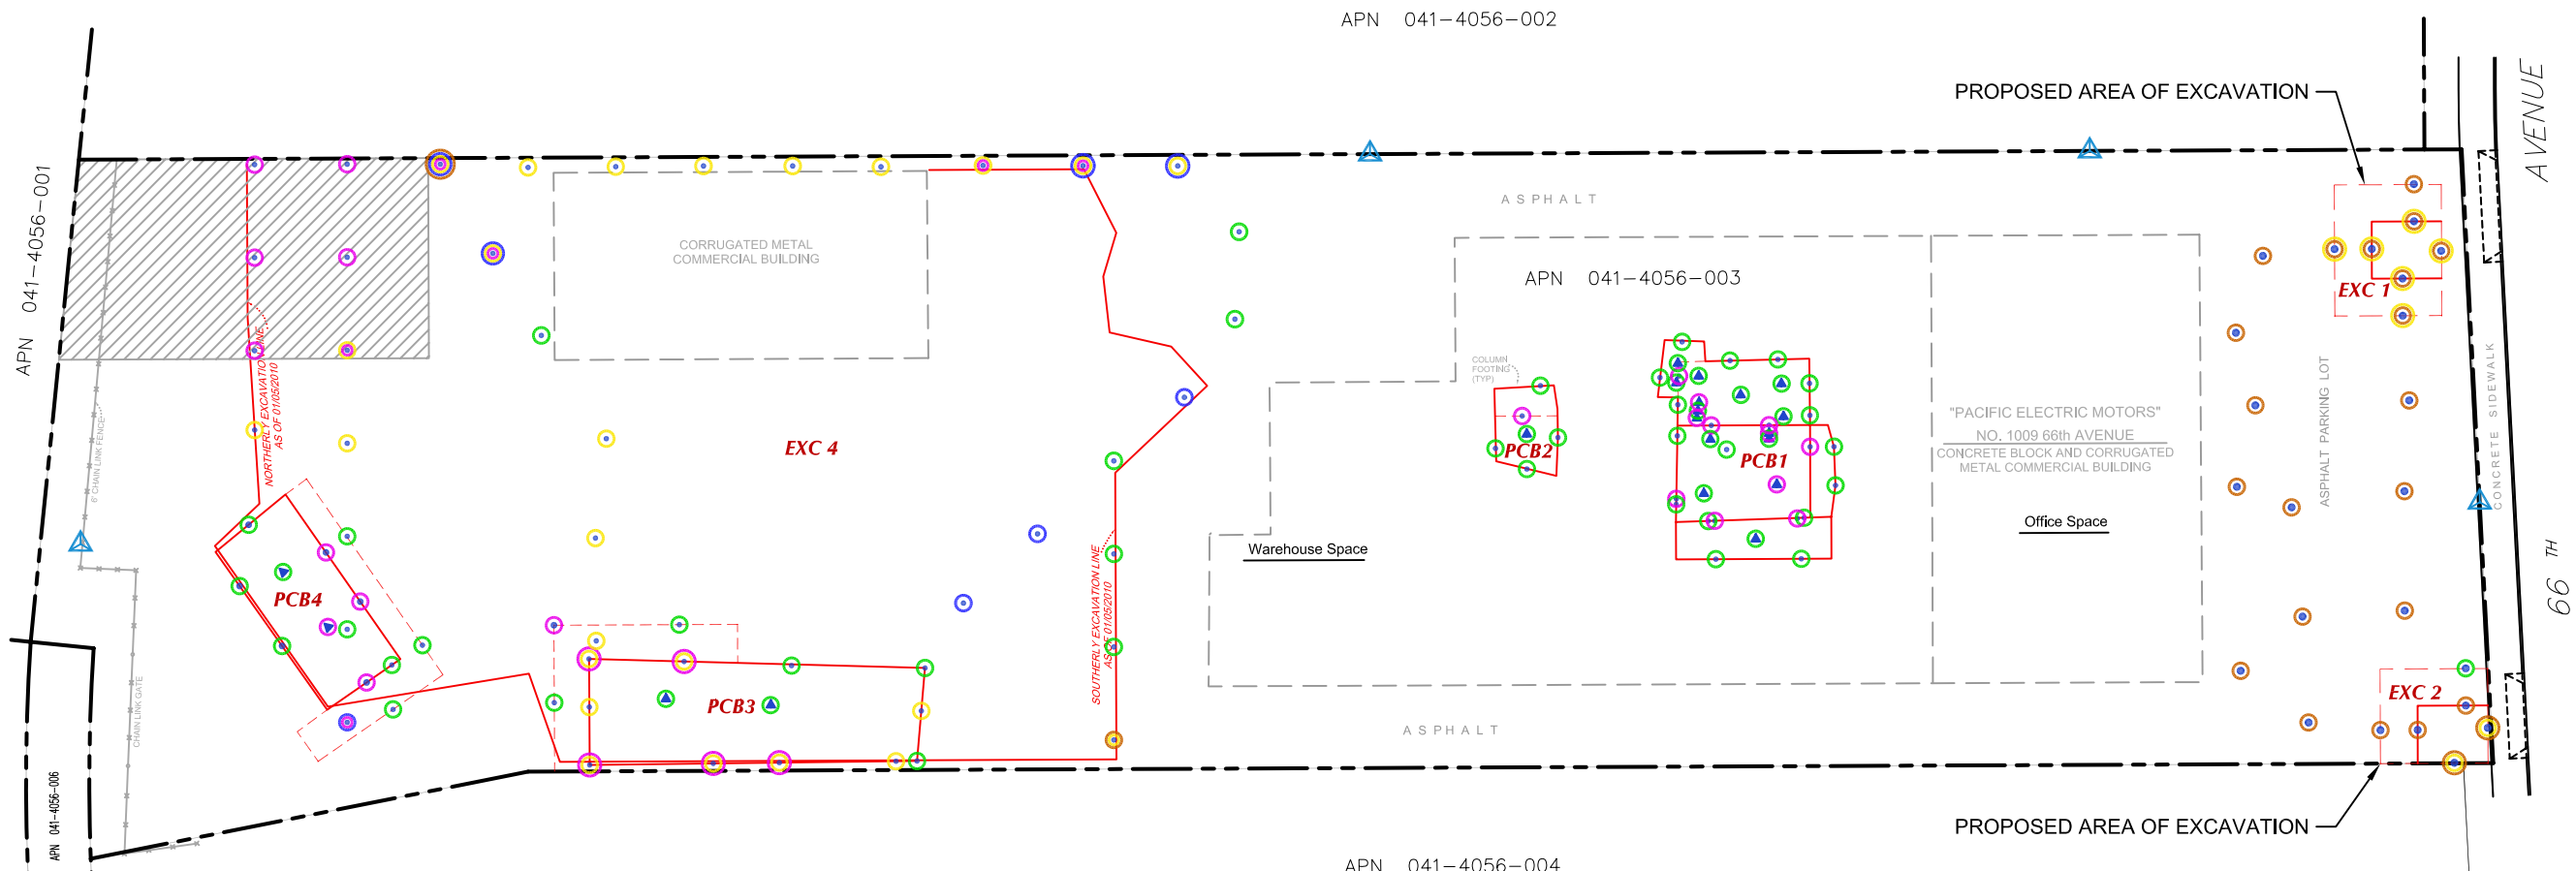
APN 041–4056–002

PROPOSED AREA OF EXCAVATION

AVENUE

APN 041–4056–001

ASPHALT

CORRUGATED METAL COMMERCIAL BUILDING

APN 041–4056–003

EXC 1

NORTHERLY EXCAVATION LINE AS OF 01/05/2010

6' CHAIN LINK FENCE

COLUMN FOOTING (TYP)

"PACIFIC ELECTRIC MOTORS"
NO. 1009 66th AVENUE
CONCRETE BLOCK AND CORRUGATED METAL COMMERCIAL BUILDING

ASPHALT PARKING LOT

CONCRETE SIDEWALK

EXC 4

PCB2

PCB1

Office Space

PCB4

Warehouse Space

SOUTHERLY EXCAVATION LINE AS OF 01/05/2010

66 TH

CHAIN LINK GATE

PCB3

EXC 2

ASPHALT

APN 041–4056–006

PROPOSED AREA OF EXCAVATION

APN 041–4056–004